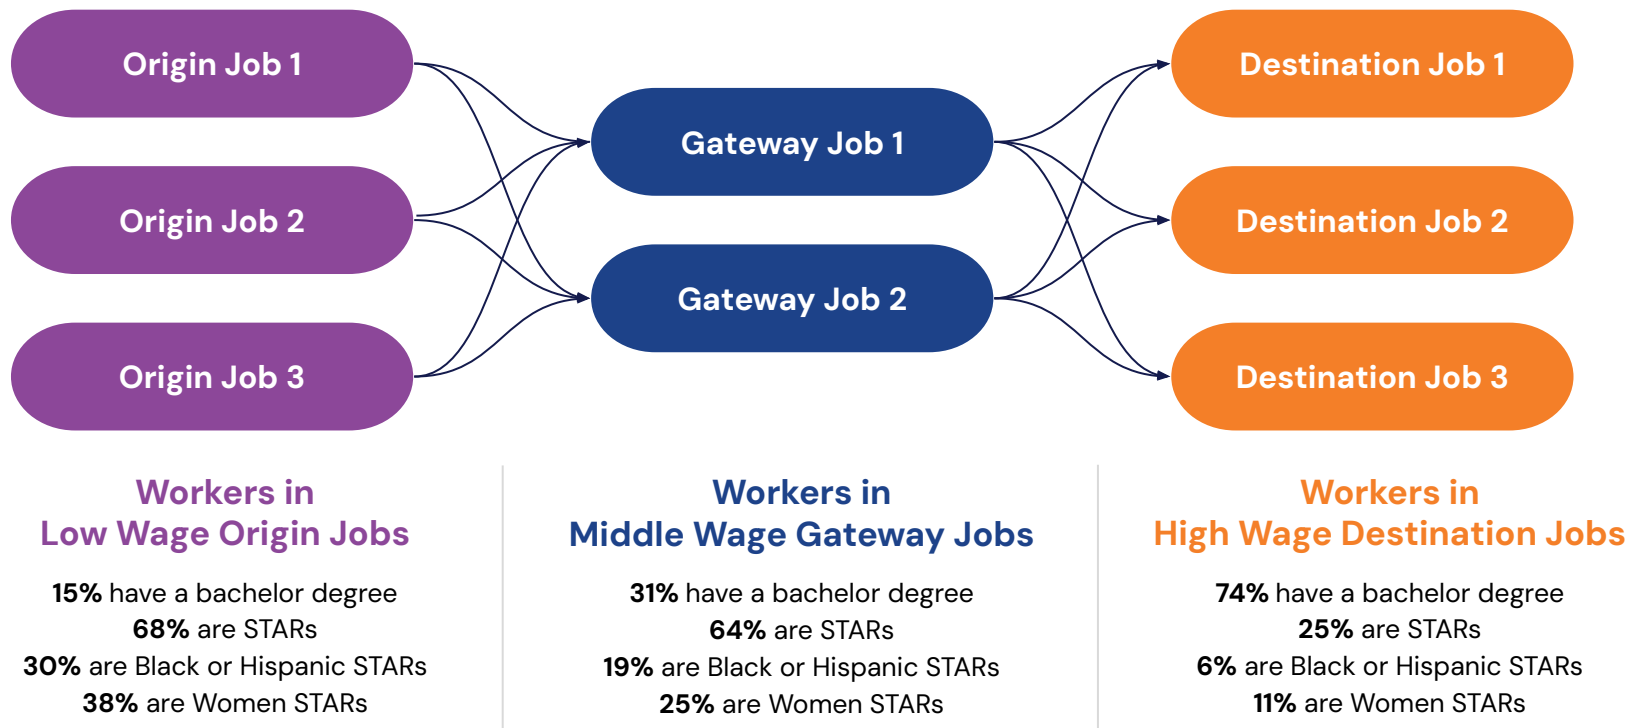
Origin Job 1

Origin Job 2

Origin Job 3

Gateway Job 1

Gateway Job 2

Destination Job 1

Destination Job 2

Destination Job 3

Workers in
Low Wage Origin Jobs

**15%** have a bachelor degree
**68%** are STARs
**30%** are Black or Hispanic STARs
**38%** are Women STARs

Workers in
Middle Wage Gateway Jobs

**31%** have a bachelor degree
**64%** are STARs
**19%** are Black or Hispanic STARs
**25%** are Women STARs

Workers in
High Wage Destination Jobs

**74%** have a bachelor degree
**25%** are STARs
**6%** are Black or Hispanic STARs
**11%** are Women STARs